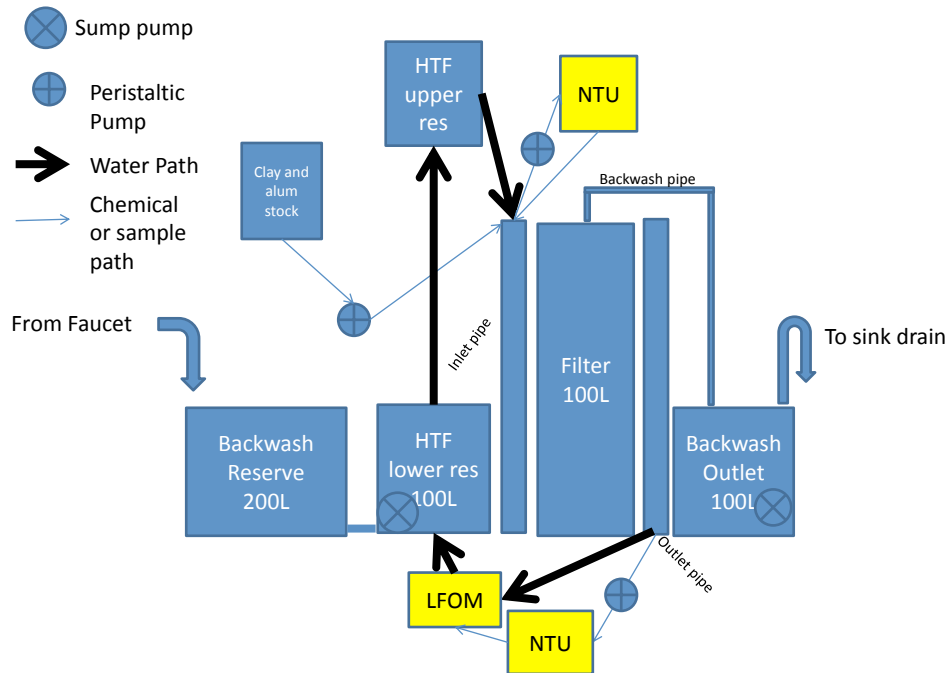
Sump pump

Peristaltic Pump

Water Path

Chemical or sample path

From Faucet

Clay and alum stock

HTF upper res

NTU

Backwash pipe

Inlet pipe

Filter 100L

To sink drain

Backwash Reserve 200L

HTF lower res 100L

Backwash Outlet 100L

Outlet pipe

LFOM

NTU